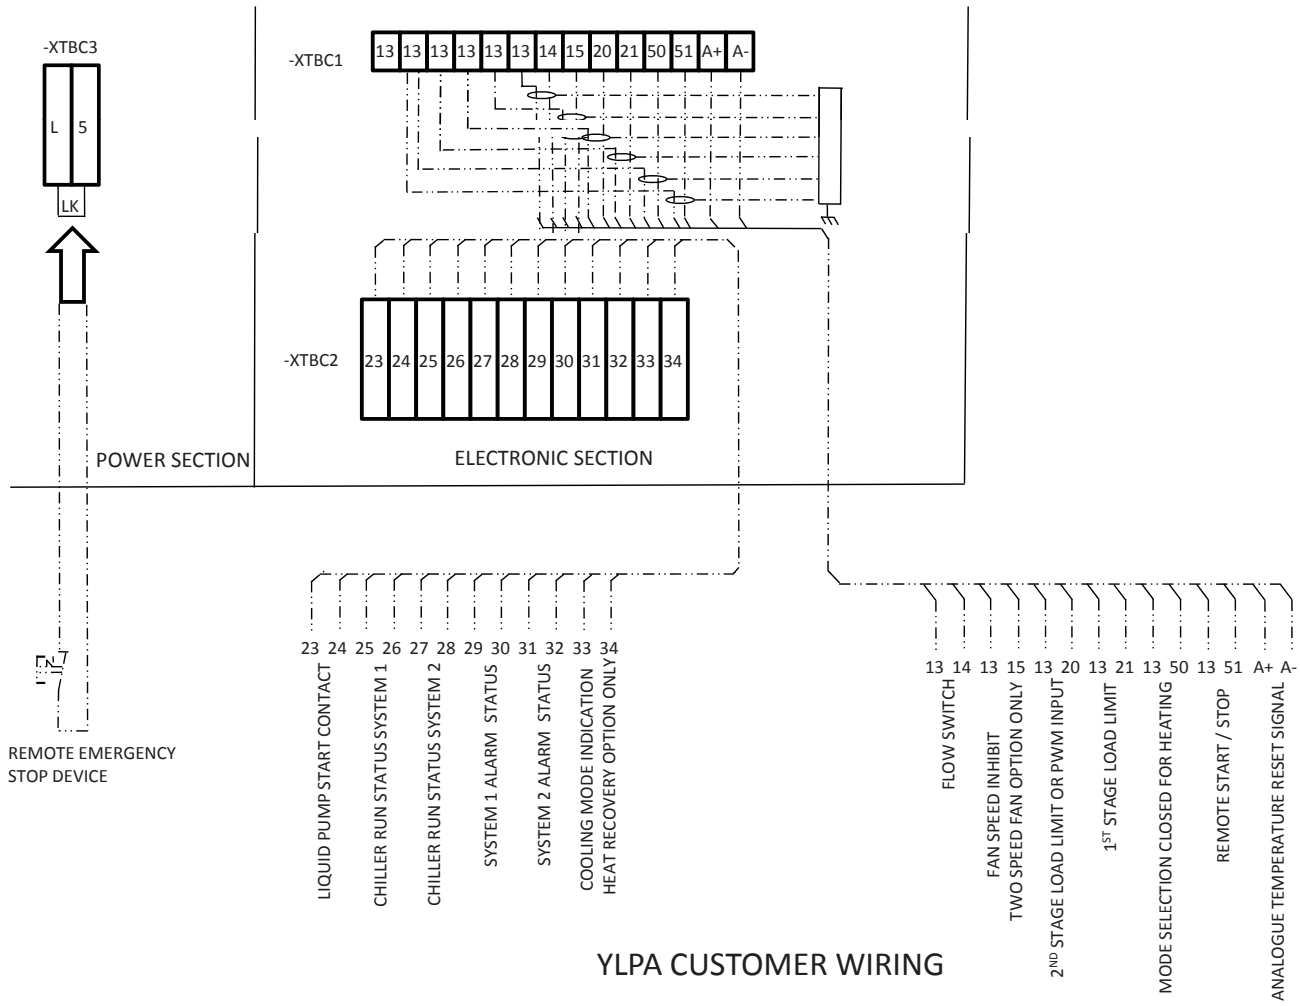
-XTBC3

L 5

LK

-XTBC1

13 13 13 13 13 13 14 15 20 21 50 51 A+ A-

-XTBC2

23 24 25 26 27 28 29 30 31 32 33 34

POWER SECTION

ELECTRONIC SECTION

REMOTE EMERGENCY STOP DEVICE

23 24 25 26 27 28 29 30 31 32 33 34

LIQUID PUMP START CONTACT

CHILLER RUN STATUS SYSTEM 1

CHILLER RUN STATUS SYSTEM 2

SYSTEM 1 ALARM STATUS

SYSTEM 2 ALARM STATUS

COOLING MODE INDICATION
HEAT RECOVERY OPTION ONLY

13 14 13 15 13 20 13 21 13 50 13 51 A+ A-

FLOW SWITCH

FAN SPEED INHIBIT
TWO SPEED FAN OPTION ONLY

2$^{ND}$ STAGE LOAD LIMIT OR PWM INPUT

1$^{ST}$ STAGE LOAD LIMIT

MODE SELECTION CLOSED FOR HEATING

REMOTE START / STOP

ANALOGUE TEMPERATURE RESET SIGNAL

YLPA CUSTOMER WIRING